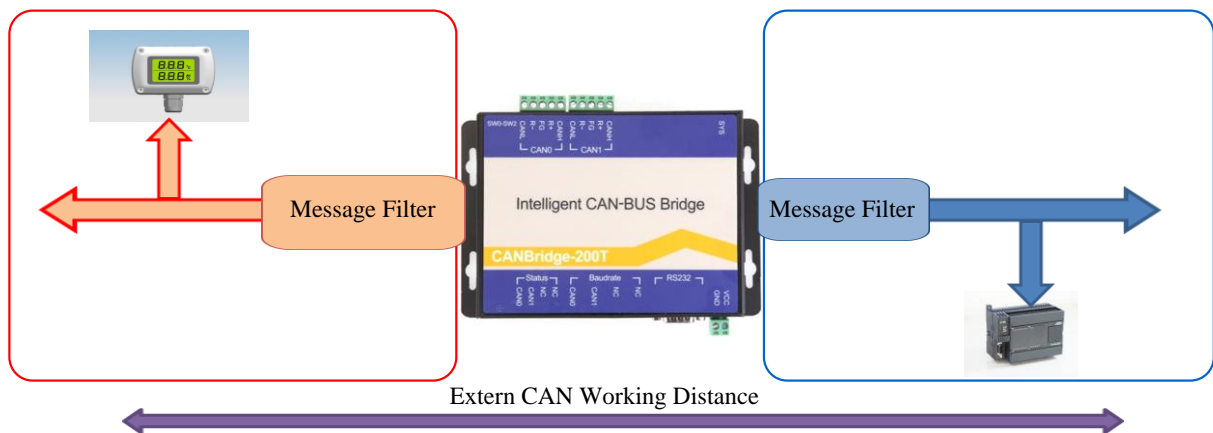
88.8 °C
88.8 %

Message Filter

SW0-SW2 CANL R- FG R+ CANH CANL R- FG R+ CANH SYS
CAN0 CAN1

Intelligent CAN-BUS Bridge

CANBridge-200T

Status CAN0 CAN1 NC NC
Baudrate CAN0 CAN1 NC NC
RS232
VCC GND

Message Filter

Extern CAN Working Distance